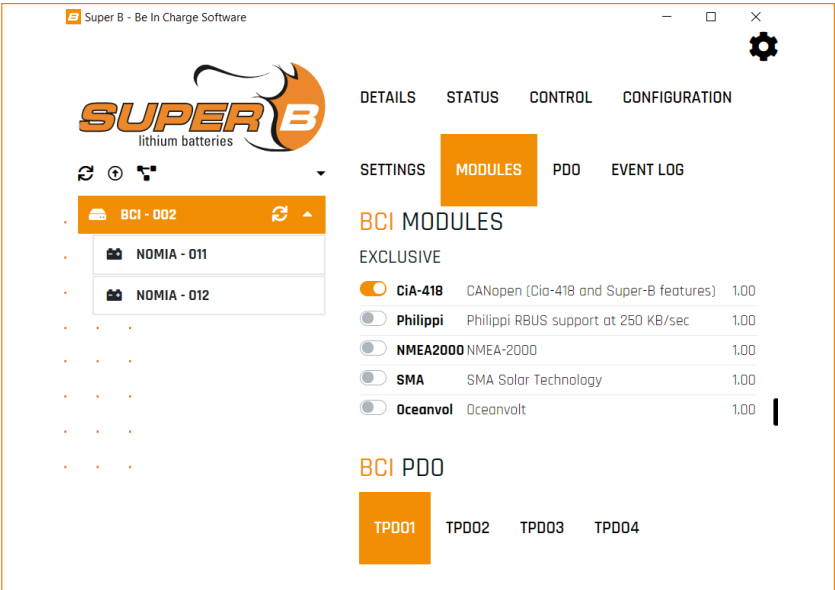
Super B - Be In Charge Software

SUPER B
lithium batteries

BCI - 002
NOMIA - 011
NOMIA - 012

DETAILS STATUS CONTROL CONFIGURATION

SETTINGS MODULES PDO EVENT LOG

BCI MODULES

EXCLUSIVE

| | | |
|---|---|---|
| CiA-418 | CANopen (Cia-418 and Super-B features) | 1.00 |
| Philippi | Philippi RBUS support at 250 KB/sec | 1.00 |
| NMEA2000 | NMEA-2000 | 1.00 |
| SMA | SMA Solar Technology | 1.00 |
| Oceanvol | Oceanvolt | 1.00 |

BCI PDO

TPDO1 TPDO2 TPDO3 TPDO4